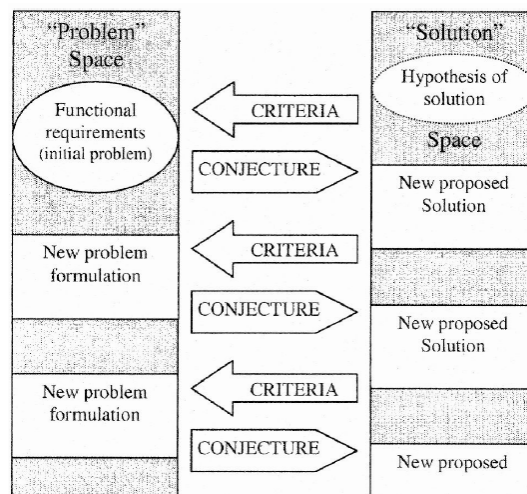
"Problem" Space

Functional requirements (initial problem)

CRITERIA

CONJECTURE

New problem formulation

CRITERIA

CONJECTURE

New problem formulation

CRITERIA

CONJECTURE

"Solution"

Hypothesis of solution

Space

New proposed Solution

New proposed Solution

New proposed